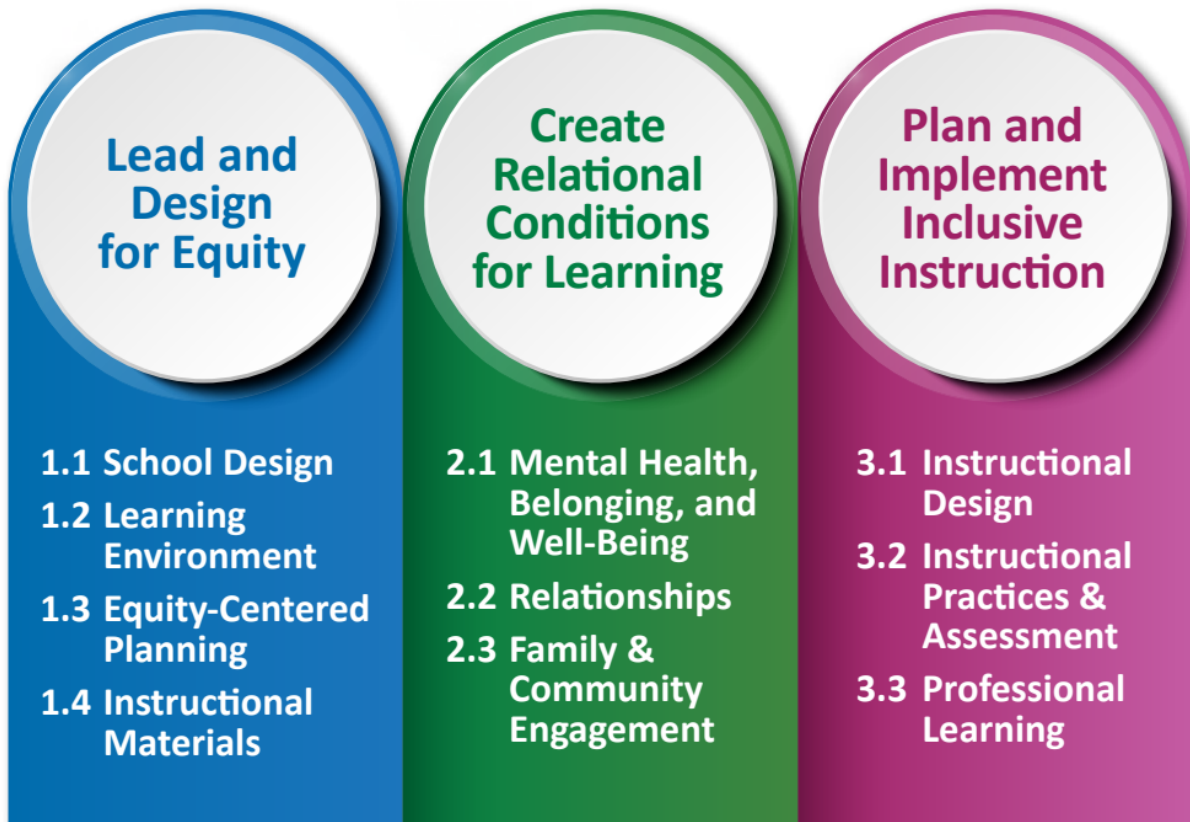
Lead and Design for Equity

1.1 School Design
1.2 Learning Environment
1.3 Equity-Centered Planning
1.4 Instructional Materials

Create Relational Conditions for Learning

2.1 Mental Health, Belonging, and Well-Being
2.2 Relationships
2.3 Family & Community Engagement

Plan and Implement Inclusive Instruction

3.1 Instructional Design
3.2 Instructional Practices & Assessment
3.3 Professional Learning